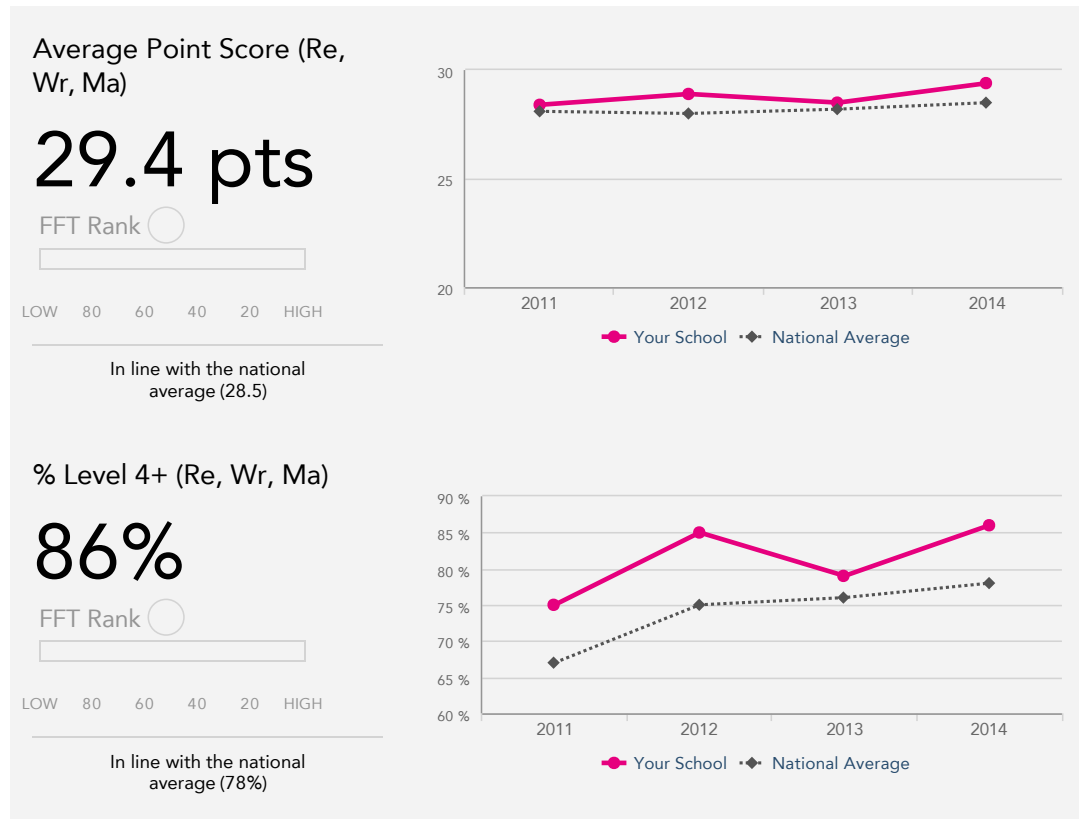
Average Point Score (Re, Wr, Ma)

29.4 pts

FFT Rank

LOW 80 60 40 20 HIGH

In line with the national average (28.5)

30
25
20
2011 2012 2013 2014
Your School National Average

% Level 4+ (Re, Wr, Ma)

86%

FFT Rank

LOW 80 60 40 20 HIGH

In line with the national average (78%)

90 %
85 %
80 %
75 %
70 %
65 %
60 %
2011 2012 2013 2014
Your School National Average